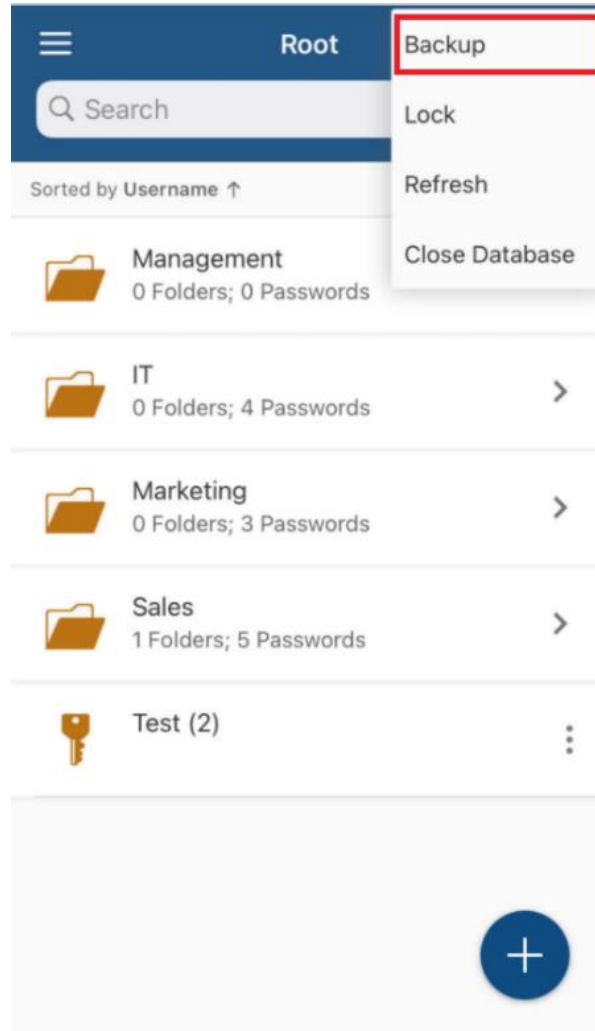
Root

Backup

Lock

Refresh

Close Database

Search

Sorted by Username ↑

Management
0 Folders; 0 Passwords

IT
0 Folders; 4 Passwords

Marketing
0 Folders; 3 Passwords

Sales
1 Folders; 5 Passwords

Test (2)

+